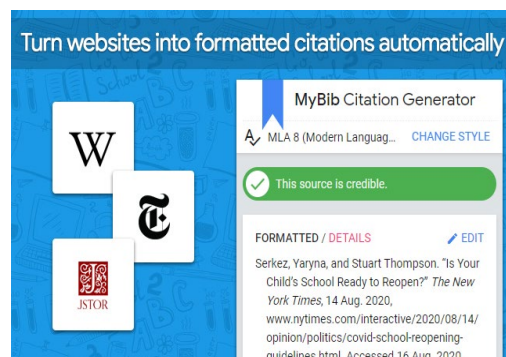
Turn websites into formatted citations automatically

W

JSTOR

MyBib Citation Generator

MLA 8 (Modern Languag... CHANGE STYLE

This source is credible.

FORMATTED / DETAILS EDIT

Serkez, Yaryna, and Stuart Thompson. "Is Your Child's School Ready to Reopen?" *The New York Times*, 14 Aug. 2020, www.nytimes.com/interactive/2020/08/14/opinion/politics/covid-school-reopening-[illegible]